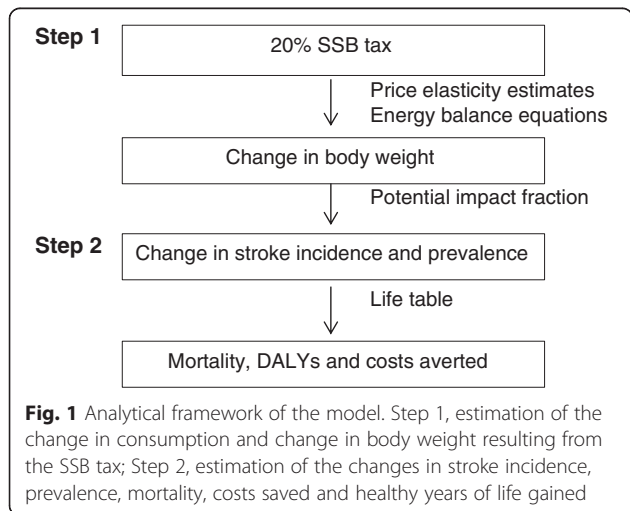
Step 1

20% SSB tax

Price elasticity estimates
Energy balance equations

Change in body weight

Potential impact fraction

Step 2

Change in stroke incidence and prevalence

Life table

Mortality, DALYs and costs averted

**Fig. 1** Analytical framework of the model. Step 1, estimation of the change in consumption and change in body weight resulting from the SSB tax; Step 2, estimation of the changes in stroke incidence, prevalence, mortality, costs saved and healthy years of life gained